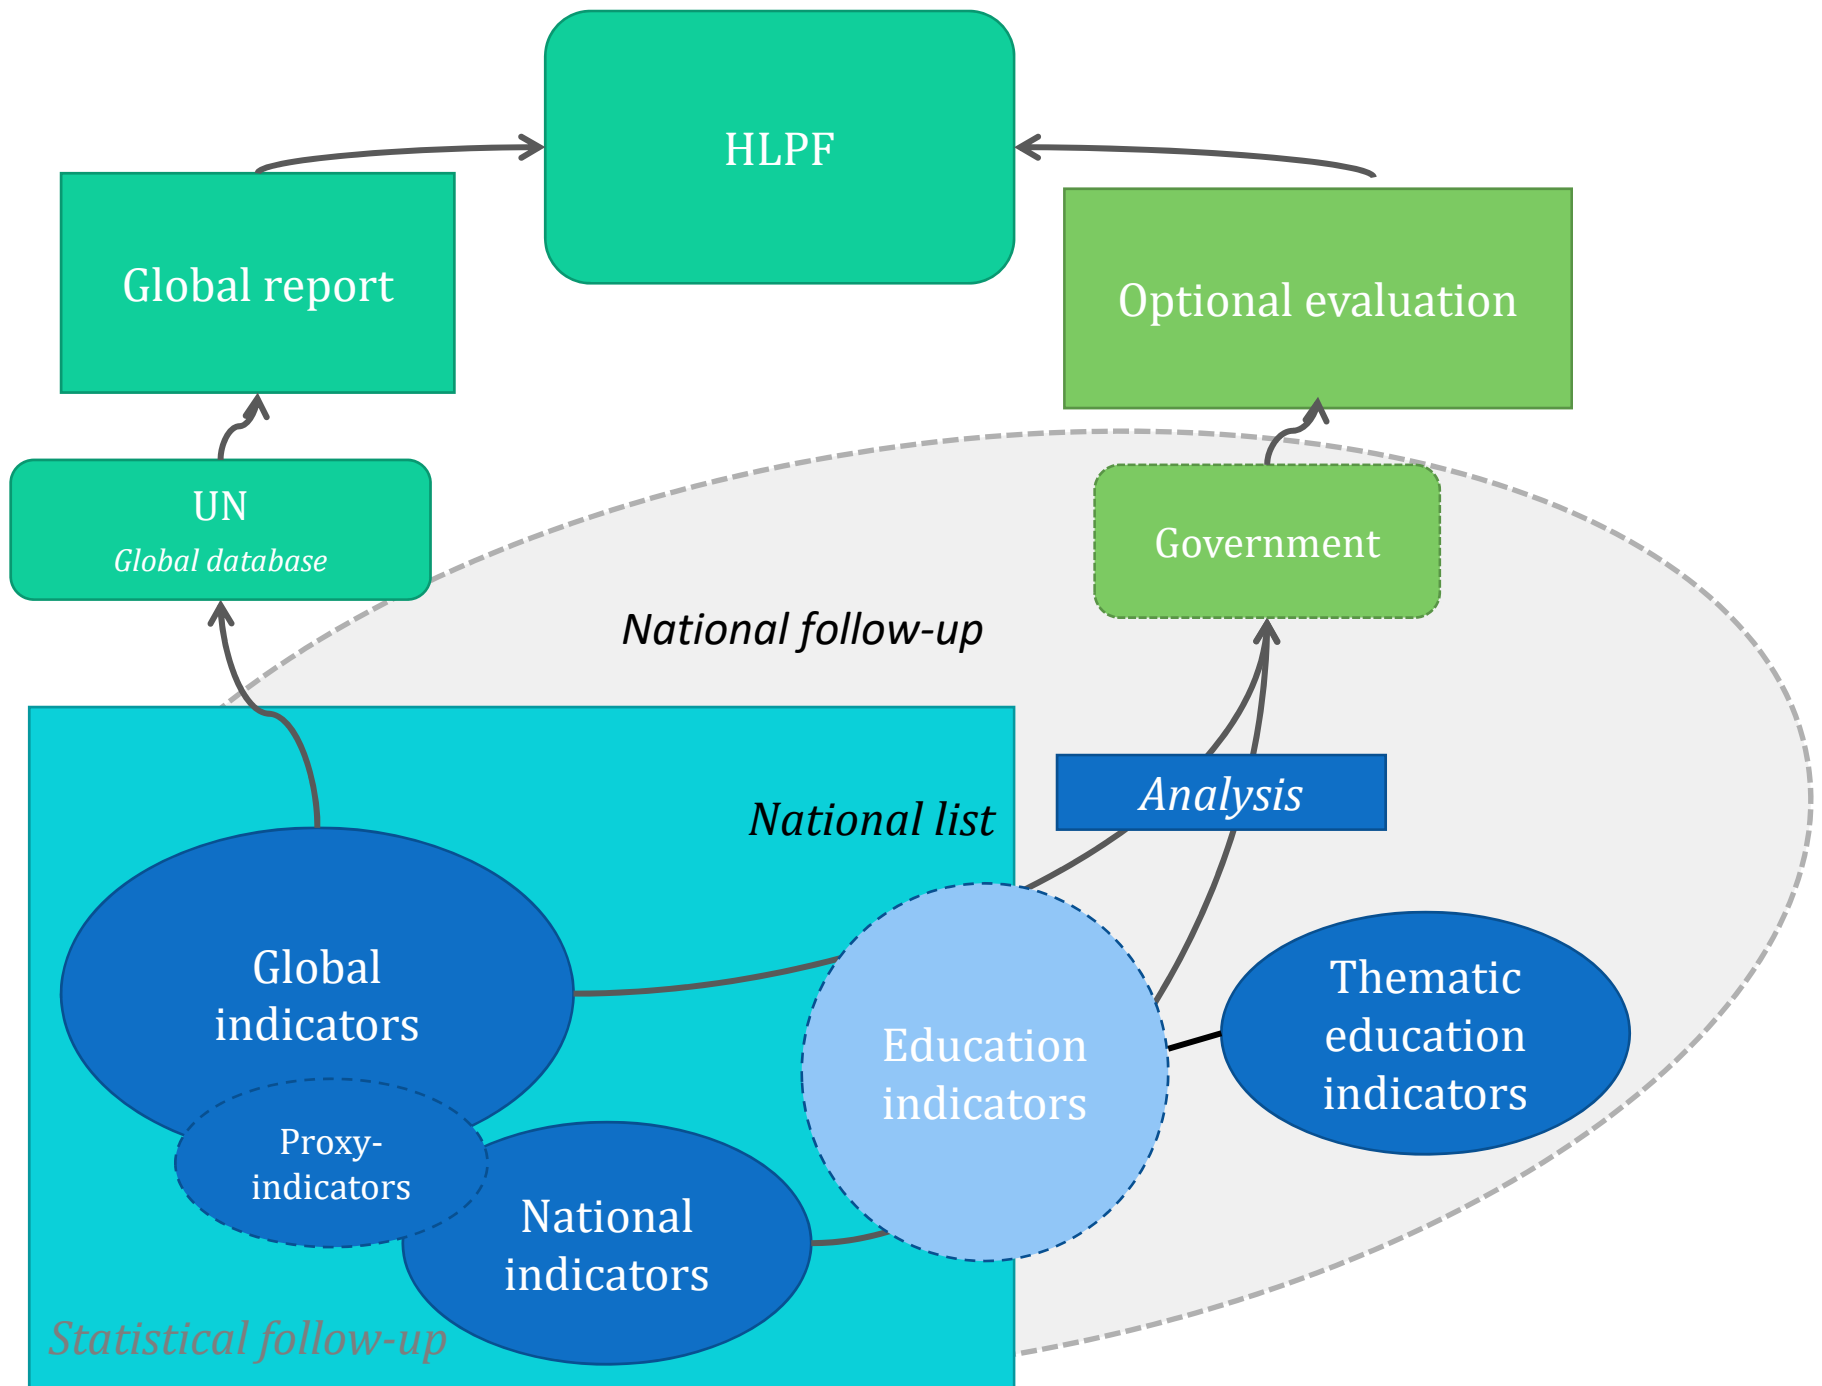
HLPF

Global report

Optional evaluation

UN
Global database

Government

National follow-up

National list

Analysis

Global indicators

Proxy-indicators

National indicators

Education indicators

Thematic education indicators

Statistical follow-up